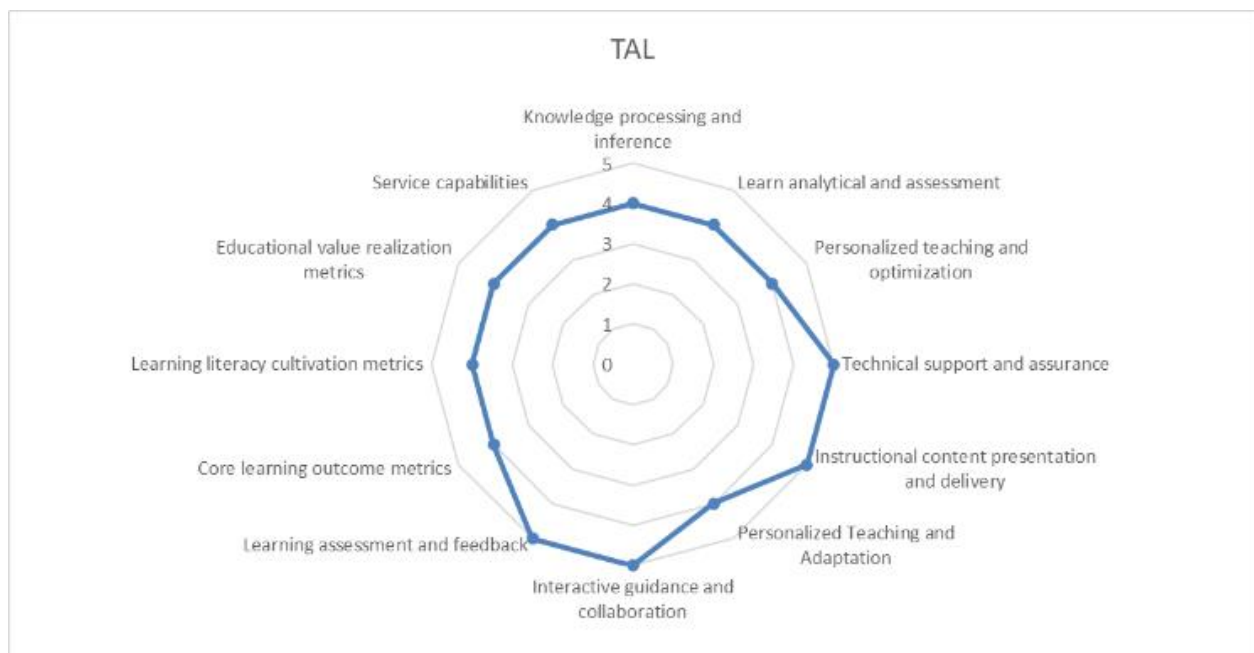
TAL

Knowledge processing and inference

5
4
3
2
1
0

Learn analytical and assessment

Personalized teaching and optimization

Technical support and assurance

Instructional content presentation and delivery

Personalized Teaching and Adaptation

Interactive guidance and collaboration

Learning assessment and feedback

Core learning outcome metrics

Learning literacy cultivation metrics

Educational value realization metrics

Service capabilities